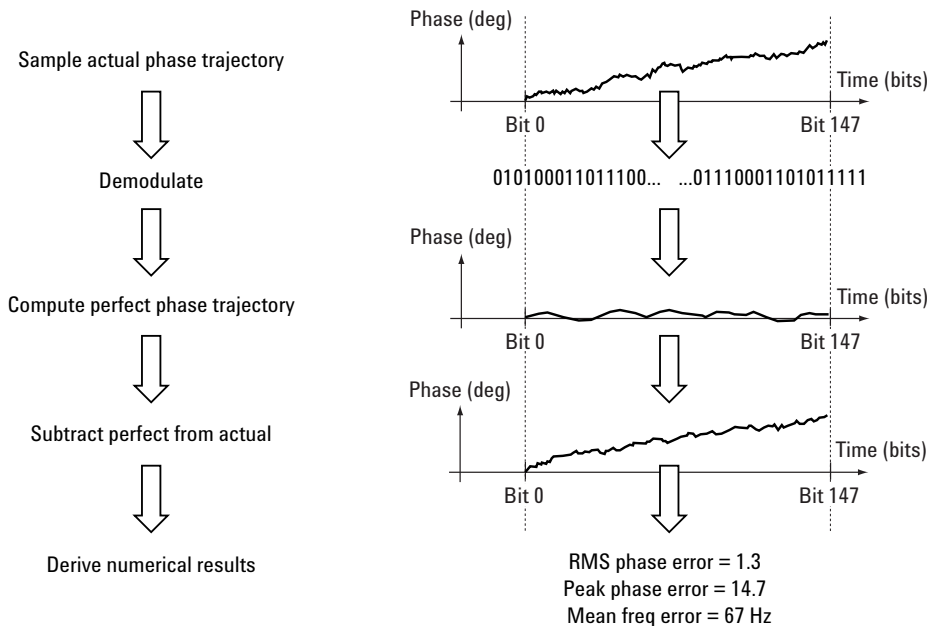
Sample actual phase trajectory

Demodulate

Compute perfect phase trajectory

Subtract perfect from actual

Derive numerical results

Phase (deg)

Time (bits)

Bit 0

Bit 147

010100011011100... ...01110001101011111

Phase (deg)

Time (bits)

Bit 0

Bit 147

Phase (deg)

Time (bits)

Bit 0

Bit 147

RMS phase error = 1.3
Peak phase error = 14.7
Mean freq error = 67 Hz